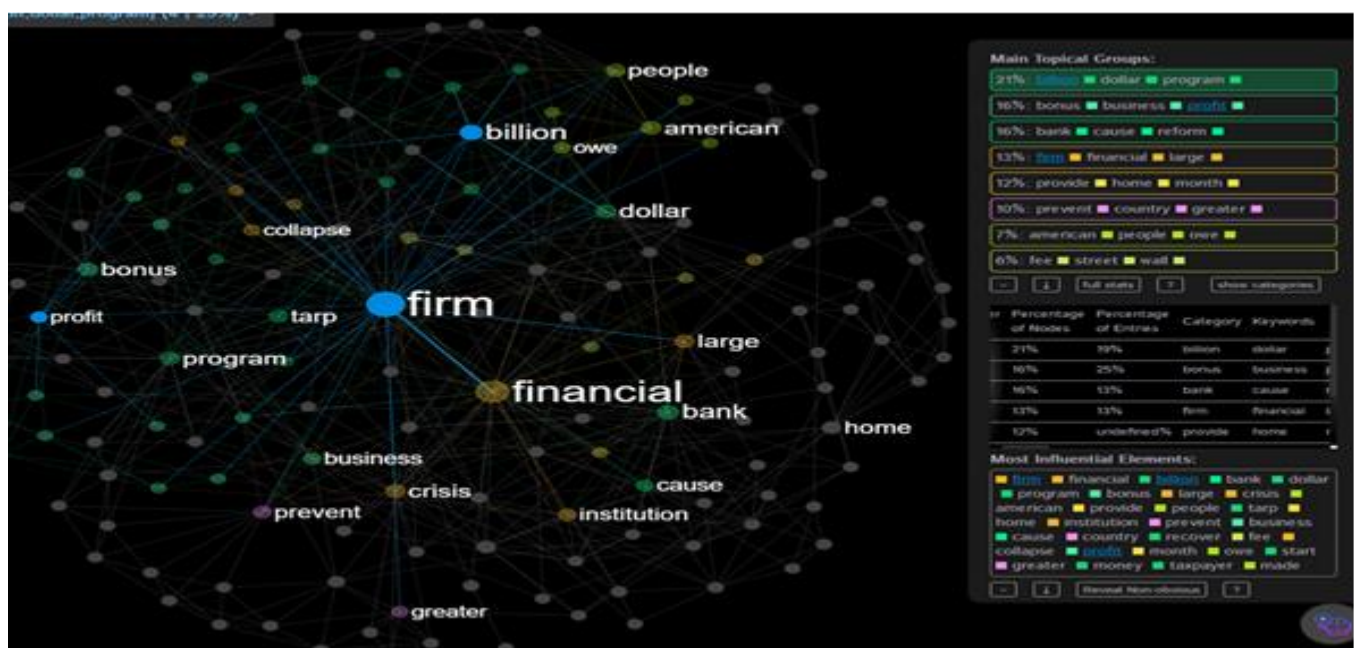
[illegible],dollar,program] (4 | 25%)

people
billion
owe
american
dollar
collapse
bonus
profit
tarp
firm
program
large
financial
bank
home
business
crisis
cause
prevent
institution
greater

Main Topical Groups:
21%: billion dollar program
16%: bonus business profit
16%: bank cause reform
13%: firm financial large
12%: provide home month
10%: prevent country greater
7%: american people owe
6%: fee street wall

- ↓ full stats ? show categories

| Percentage of Nodes | Percentage of Entries | Category | Keywords |
|---|---|---|---|
| 21% | 19% | billion | dollar |
| 16% | 25% | bonus | business |
| 16% | 13% | bank | cause |
| 13% | 13% | firm | financial |
| 12% | undefined% | provide | home |

Most Influential Elements:
firm financial billion bank dollar program bonus large crisis american provide people tarp home institution prevent business cause country recover fee collapse profit month owe start greater money taxpayer made

- ↓ Reveal Non-obvious ?